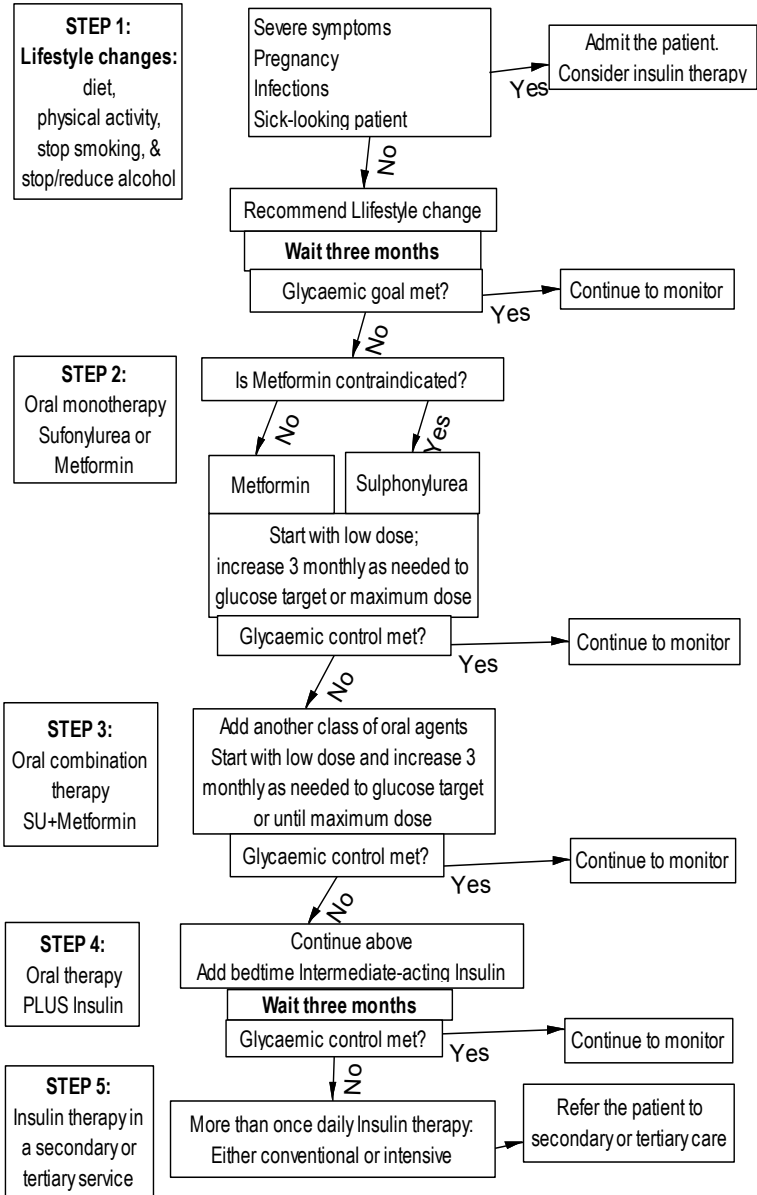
STEP 1:
Lifestyle changes:
diet,
physical activity,
stop smoking, &
stop/reduce alcohol

Severe symptoms
Pregnancy
Infections
Sick-looking patient

Yes

Admit the patient.
Consider insulin therapy

No

Recommend Llifestyle change

Wait three months

Glycaemic goal met?

Yes

Continue to monitor

No

STEP 2:
Oral monotherapy
Sufonylurea or
Metformin

Is Metformin contraindicated?

No

Yes

Metformin

Sulphonylurea

Start with low dose;
increase 3 monthly as needed to
glucose target or maximum dose

Glycaemic control met?

Yes

Continue to monitor

No

STEP 3:
Oral combination
therapy
SU+Metformin

Add another class of oral agents
Start with low dose and increase 3
monthly as needed to glucose target
or until maximum dose

Glycaemic control met?

Yes

Continue to monitor

No

STEP 4:
Oral therapy
PLUS Insulin

Continue above
Add bedtime Intermediate-acting Insulin

Wait three months

Glycaemic control met?

Yes

Continue to monitor

No

STEP 5:
Insulin therapy in
a secondary or
tertiary service

More than once daily Insulin therapy:
Either conventional or intensive

Refer the patient to
secondary or tertiary care